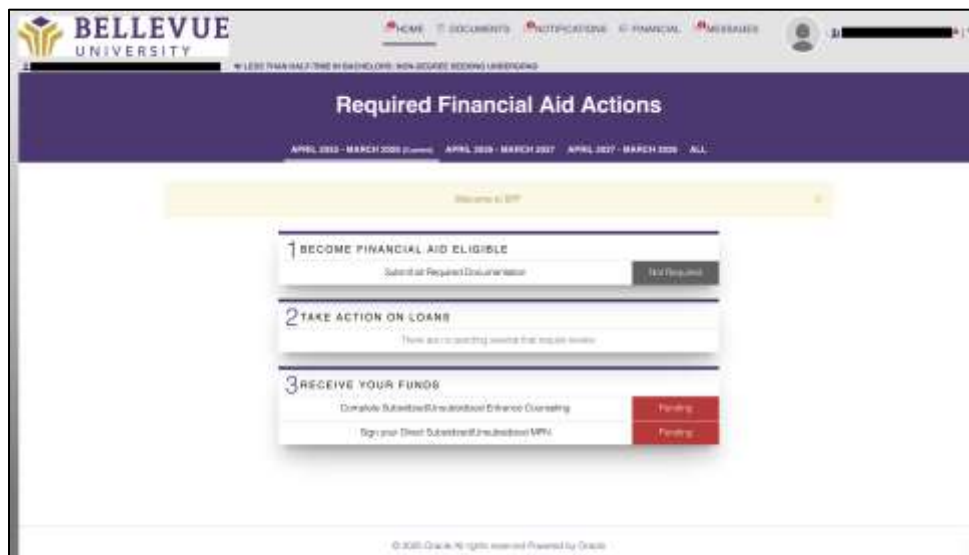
BELLEVUE
UNIVERSITY

HOME DOCUMENTS NOTIFICATIONS FINANCIAL MESSAGES

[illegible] LESS THAN HALF-TIME IN BACHELORS, NON-DEGREE SEEKING UNDERGRAD

Required Financial Aid Actions

APRIL 2025 - MARCH 2026 (Current) APRIL 2026 - MARCH 2027 APRIL 2027 - MARCH 2028 ALL

Welcome to SFP

1 BECOME FINANCIAL AID ELIGIBLE

Submit all Required Documentation Not Required

2 TAKE ACTION ON LOANS

There are no pending awards that require review

3 RECEIVE YOUR FUNDS

Complete Subsidized/Unsubsidized Entrance Counseling Pending

Sign your Direct Subsidized/Unsubsidized MPN Pending

© 2025 Oracle All rights reserved Powered by Oracle